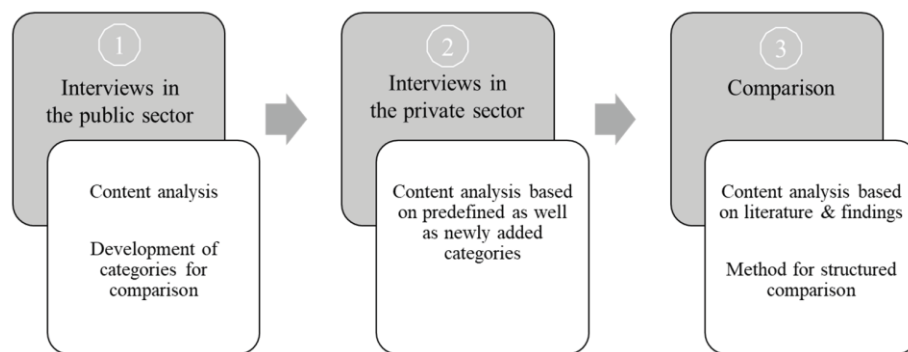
1

Interviews in the public sector

Content analysis

Development of categories for comparison

2

Interviews in the private sector

Content analysis based on predefined as well as newly added categories

3

Comparison

Content analysis based on literature & findings

Method for structured comparison